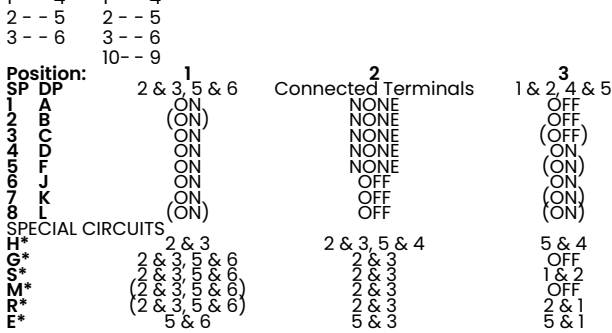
1 - - 4    1 - - 4
2 - - 5    2 - - 5
3 - - 6    3 - - 6
           10- - 9

Position: 1 2 3

| SP | DP | 1 | 2 | 3 |
|---|---|---|---|---|
| | | 2 & 3, 5 & 6 | Connected Terminals | 1 & 2, 4 & 5 |
| 1 | A | ON | NONE | OFF |
| 2 | B | (ON) | NONE | OFF |
| 3 | C | ON | NONE | (OFF) |
| 4 | D | ON | NONE | ON |
| 5 | F | ON | NONE | (ON) |
| 6 | J | ON | OFF | ON |
| 7 | K | ON | OFF | (ON) |
| 8 | L | (ON) | OFF | (ON) |

SPECIAL CIRCUITS

| | 1 | 2 | 3 |
|---|---|---|---|
| H* | 2 & 3 | 2 & 3, 5 & 4 | 5 & 4 |
| G* | 2 & 3, 5 & 6 | 2 & 3 | OFF |
| S* | 2 & 3, 5 & 6 | 2 & 3 | 1 & 2 |
| M* | (2 & 3, 5 & 6) | 2 & 3 | OFF |
| R* | (2 & 3, 5 & 6) | 2 & 3 | 2 & 1 |
| E* | 5 & 6 | 5 & 3 | 5 & 1 |